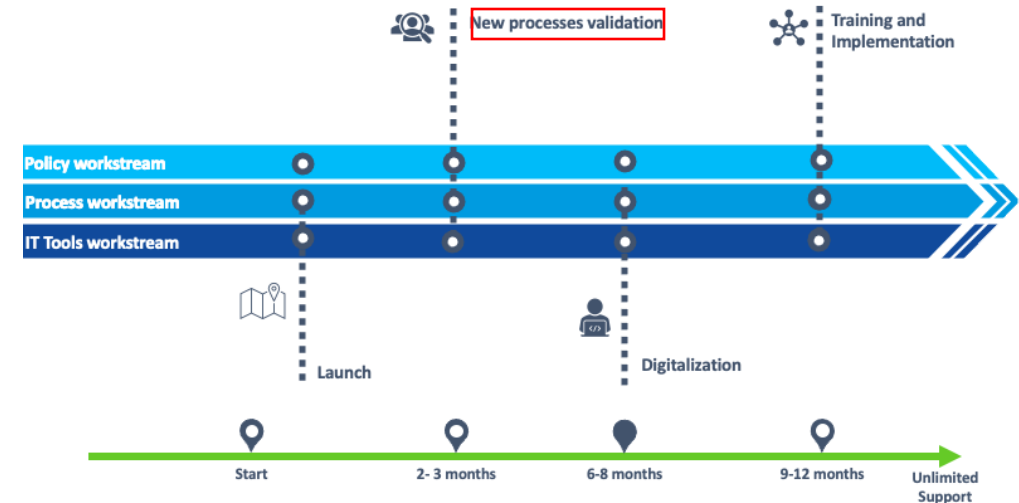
New processes validation

Training and Implementation

Policy workstream

Process workstream

IT Tools workstream

Launch

Digitalization

Start

2- 3 months

6-8 months

9-12 months

Unlimited Support